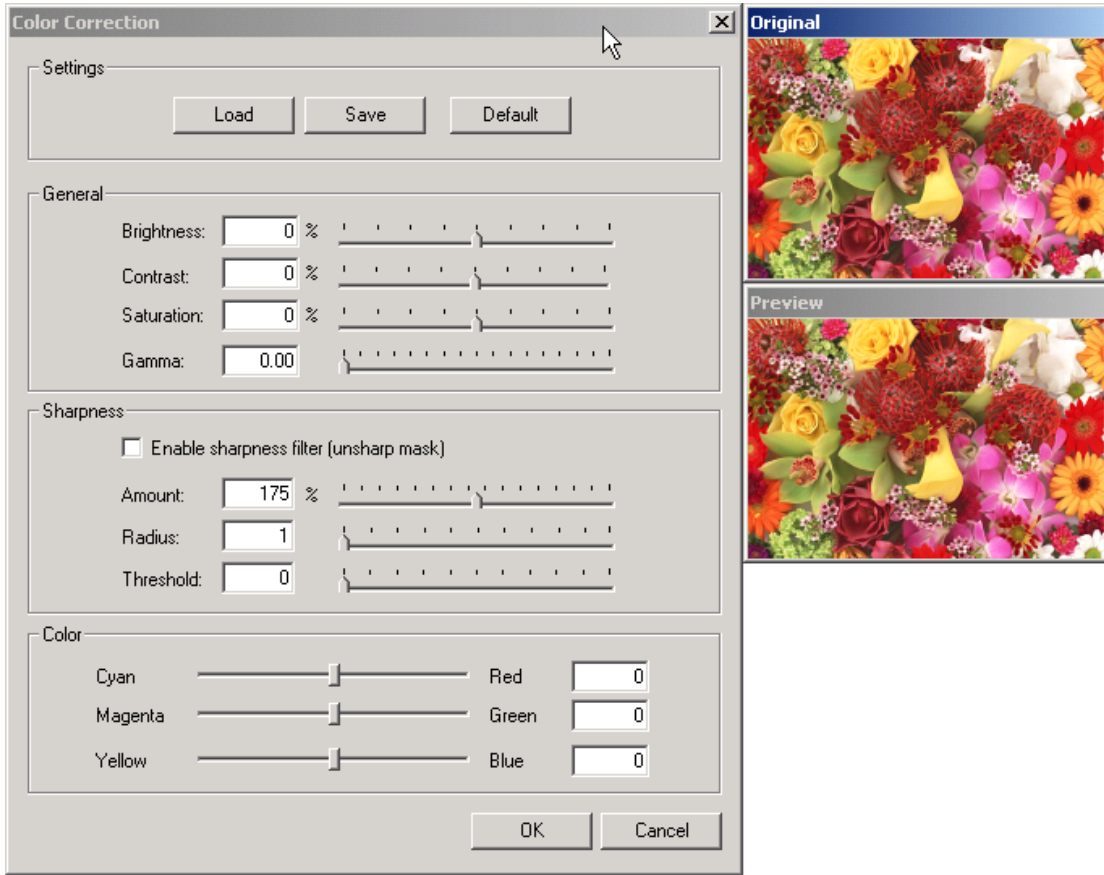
Color Correction

Settings

Load Save Default

General

Brightness: 0 %

Contrast: 0 %

Saturation: 0 %

Gamma: 0.00

Sharpness

Enable sharpness filter (unsharp mask)

Amount: 175 %

Radius: 1

Threshold: 0

Color

Cyan Red 0

Magenta Green 0

Yellow Blue 0

OK Cancel

Original

Preview